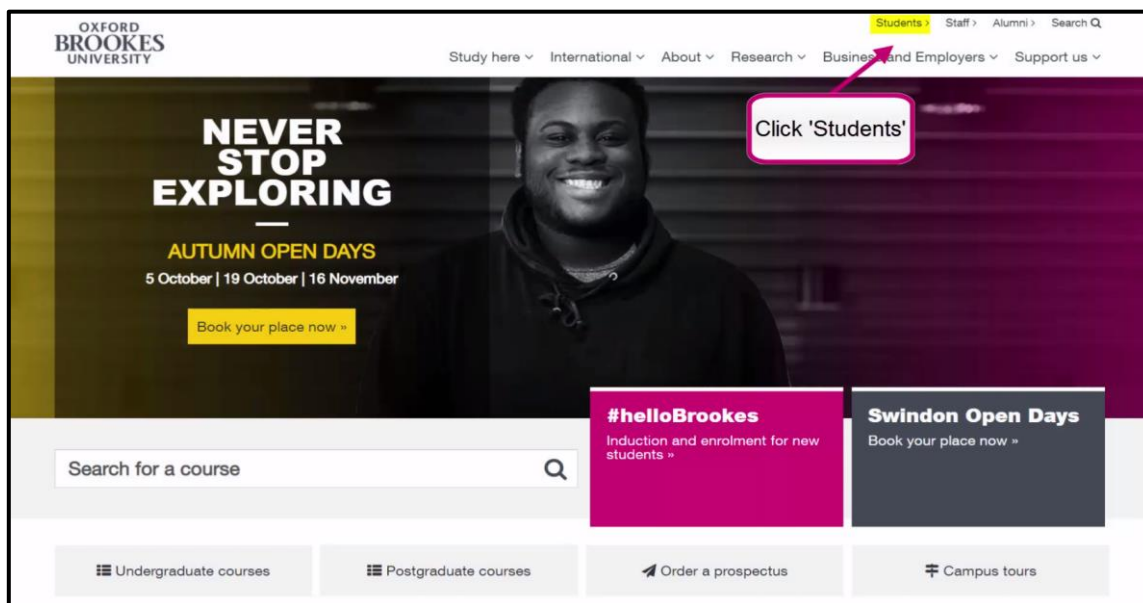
OXFORD BROOKES UNIVERSITY

Students › Staff › Alumni › Search

Study here ⌄ International ⌄ About ⌄ Research ⌄ Business and Employers ⌄ Support us ⌄

Click 'Students'

NEVER STOP EXPLORING

AUTUMN OPEN DAYS
5 October | 19 October | 16 November

Book your place now »

#helloBrookes
Induction and enrolment for new students »

Swindon Open Days
Book your place now »

Search for a course

Undergraduate courses

Postgraduate courses

Order a prospectus

Campus tours